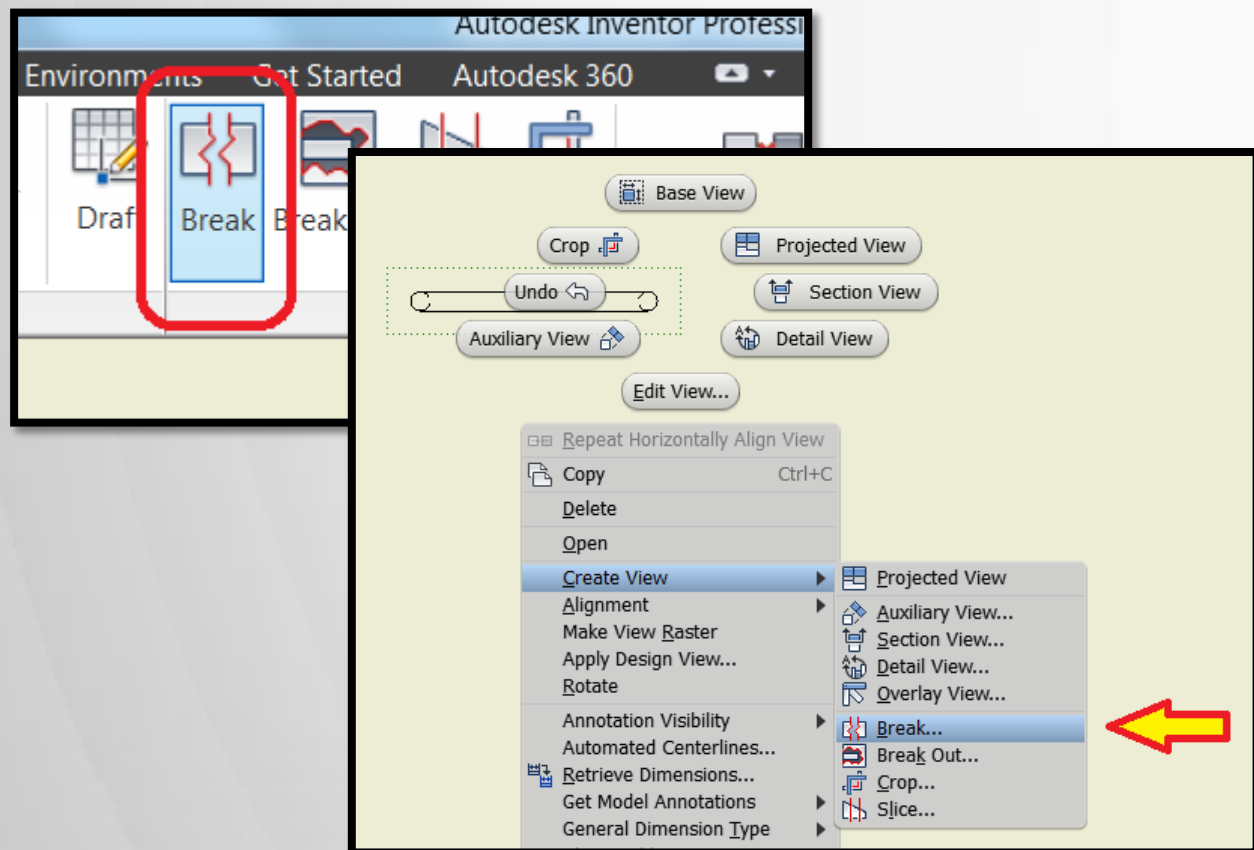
Autodesk Inventor Professi

Environments Get Started Autodesk 360

Draf Break Break

Base View

Crop

Projected View

Undo

Section View

Auxiliary View

Detail View

Edit View...

Repeat Horizontally Align View
Copy Ctrl+C
Delete
Open
Create View
Alignment
Make View Raster
Apply Design View...
Rotate
Annotation Visibility
Automated Centerlines...
Retrieve Dimensions...
Get Model Annotations
General Dimension Type

Projected View
Auxiliary View...
Section View...
Detail View...
Overlay View...
Break...
Break Out...
Crop...
Slice...